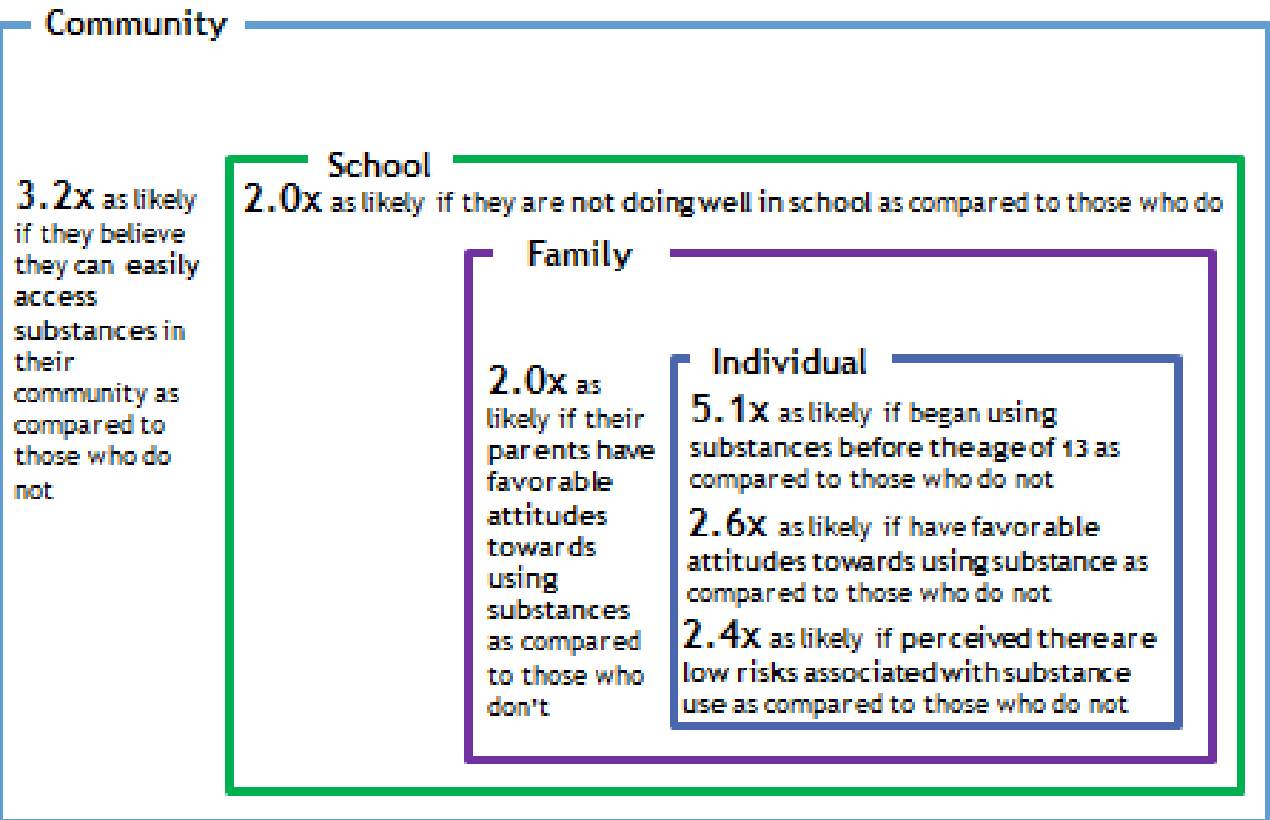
Community

3.2x as likely if they believe they can easily access substances in their community as compared to those who do not

School

2.0x as likely if they are not doing well in school as compared to those who do

Family

2.0x as likely if their parents have favorable attitudes towards using substances as compared to those who don't

Individual

5.1x as likely if began using substances before the age of 13 as compared to those who do not

2.6x as likely if have favorable attitudes towards using substance as compared to those who do not

2.4x as likely if perceived there are low risks associated with substance use as compared to those who do not